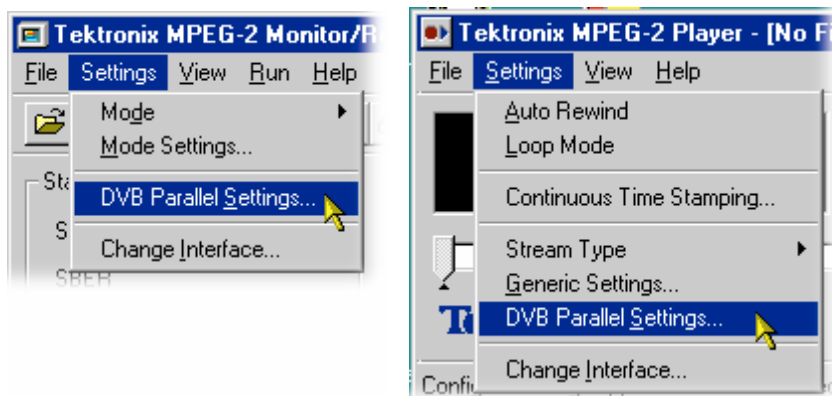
Tektronix MPEG-2 Monitor/R

File Settings View Run Help

Mode
Mode Settings...
DVB Parallel Settings...
Change Interface...

Sta
S
SBER

Tektronix MPEG-2 Player - [No F

File Settings View Help

Auto Rewind
Loop Mode
Continuous Time Stamping...
Stream Type
Generic Settings...
DVB Parallel Settings...
Change Interface...

Confi